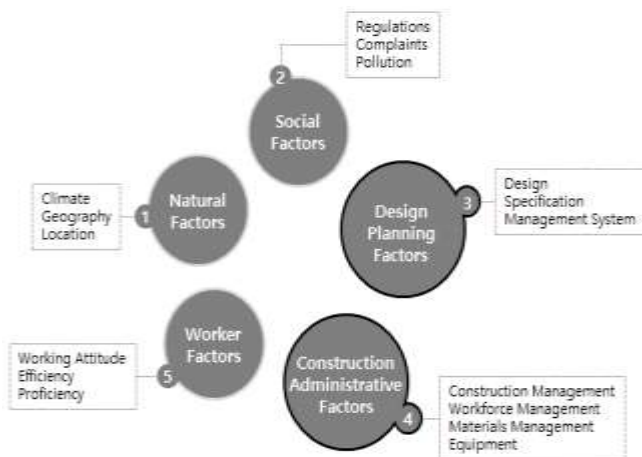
Regulations
Complaints
Pollution

2

Social Factors

Climate
Geography
Location

1

Natural Factors

Design Planning Factors

3

Design
Specification
Management System

Worker Factors

Working Attitude
Efficiency
Proficiency

5

Construction Administrative Factors

4

Construction Management
Workforce Management
Materials Management
Equipment